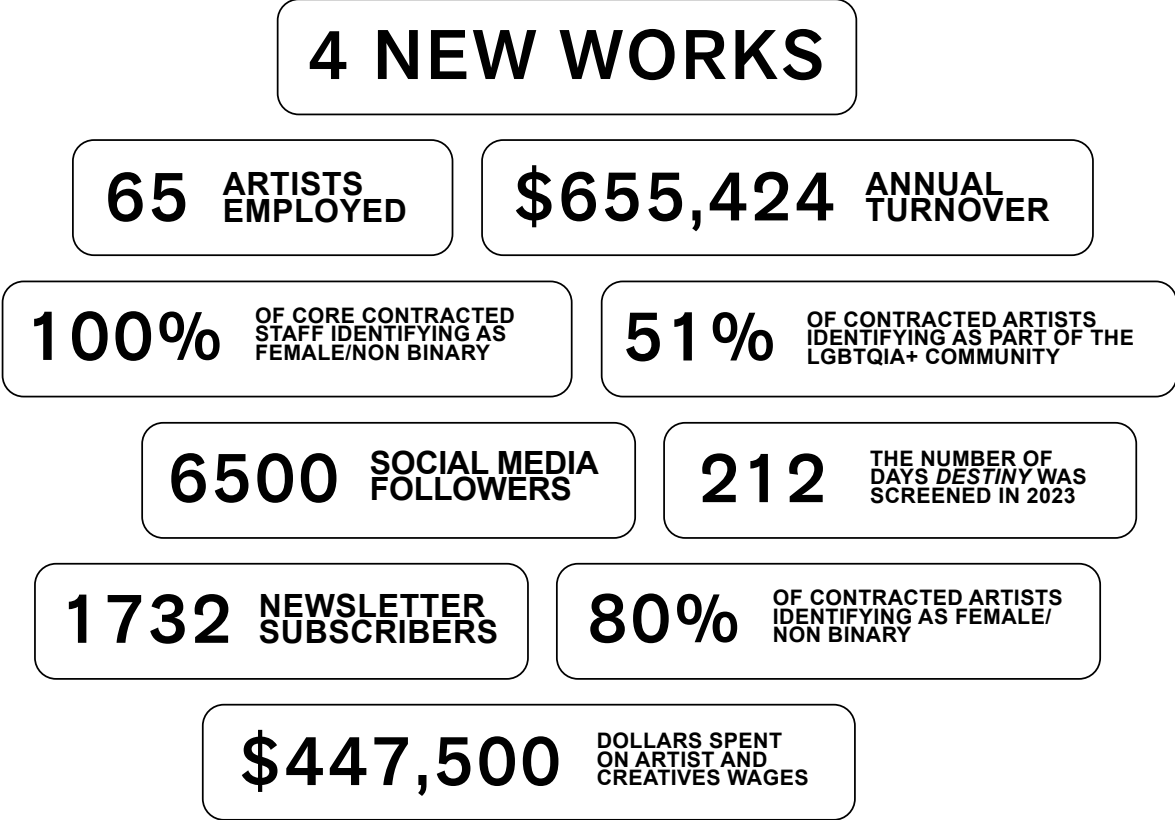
4 NEW WORKS

65 ARTISTS EMPLOYED

$655,424 ANNUAL TURNOVER

100% OF CORE CONTRACTED STAFF IDENTIFYING AS FEMALE/NON BINARY

51% OF CONTRACTED ARTISTS IDENTIFYING AS PART OF THE LGBTQIA+ COMMUNITY

6500 SOCIAL MEDIA FOLLOWERS

212 THE NUMBER OF DAYS DESTINY WAS SCREENED IN 2023

1732 NEWSLETTER SUBSCRIBERS

80% OF CONTRACTED ARTISTS IDENTIFYING AS FEMALE/ NON BINARY

$447,500 DOLLARS SPENT ON ARTIST AND CREATIVES WAGES